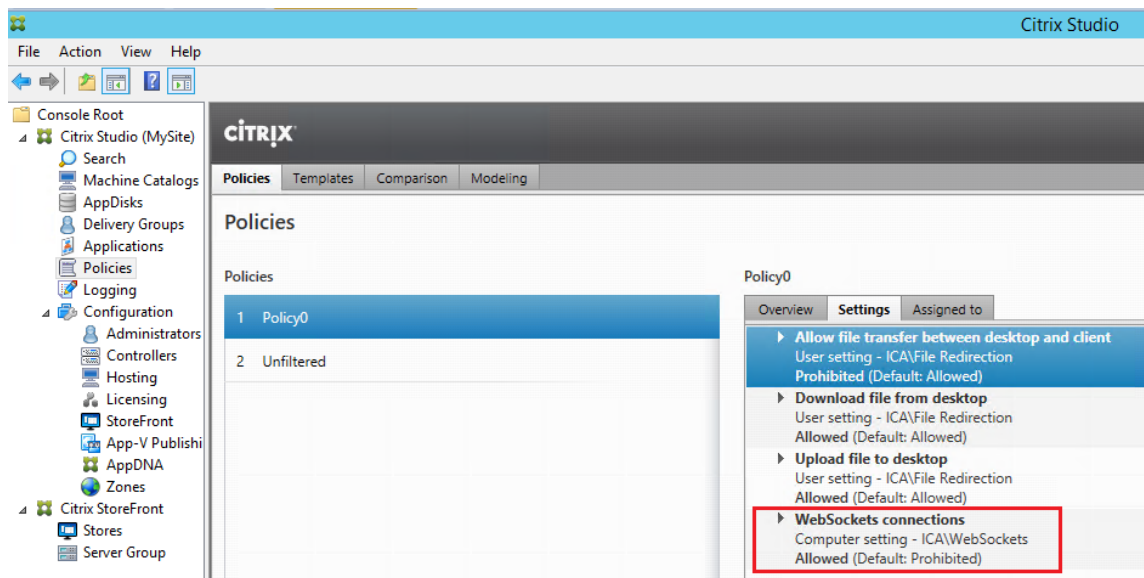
Citrix Studio

File Action View Help

Console Root
Citrix Studio (MySite)
Search
Machine Catalogs
AppDisks
Delivery Groups
Applications
Policies
Logging
Configuration
Administrators
Controllers
Hosting
Licensing
StoreFront
App-V Publishi
AppDNA
Zones
Citrix StoreFront
Stores
Server Group

CITRIX

Policies | Templates | Comparison | Modeling

Policies

Policies

1 Policy0

2 Unfiltered

Policy0

Overview | Settings | Assigned to

Allow file transfer between desktop and client
User setting - ICA\File Redirection
Prohibited (Default: Allowed)

Download file from desktop
User setting - ICA\File Redirection
Allowed (Default: Allowed)

Upload file to desktop
User setting - ICA\File Redirection
Allowed (Default: Allowed)

WebSockets connections
Computer setting - ICA\WebSockets
Allowed (Default: Prohibited)